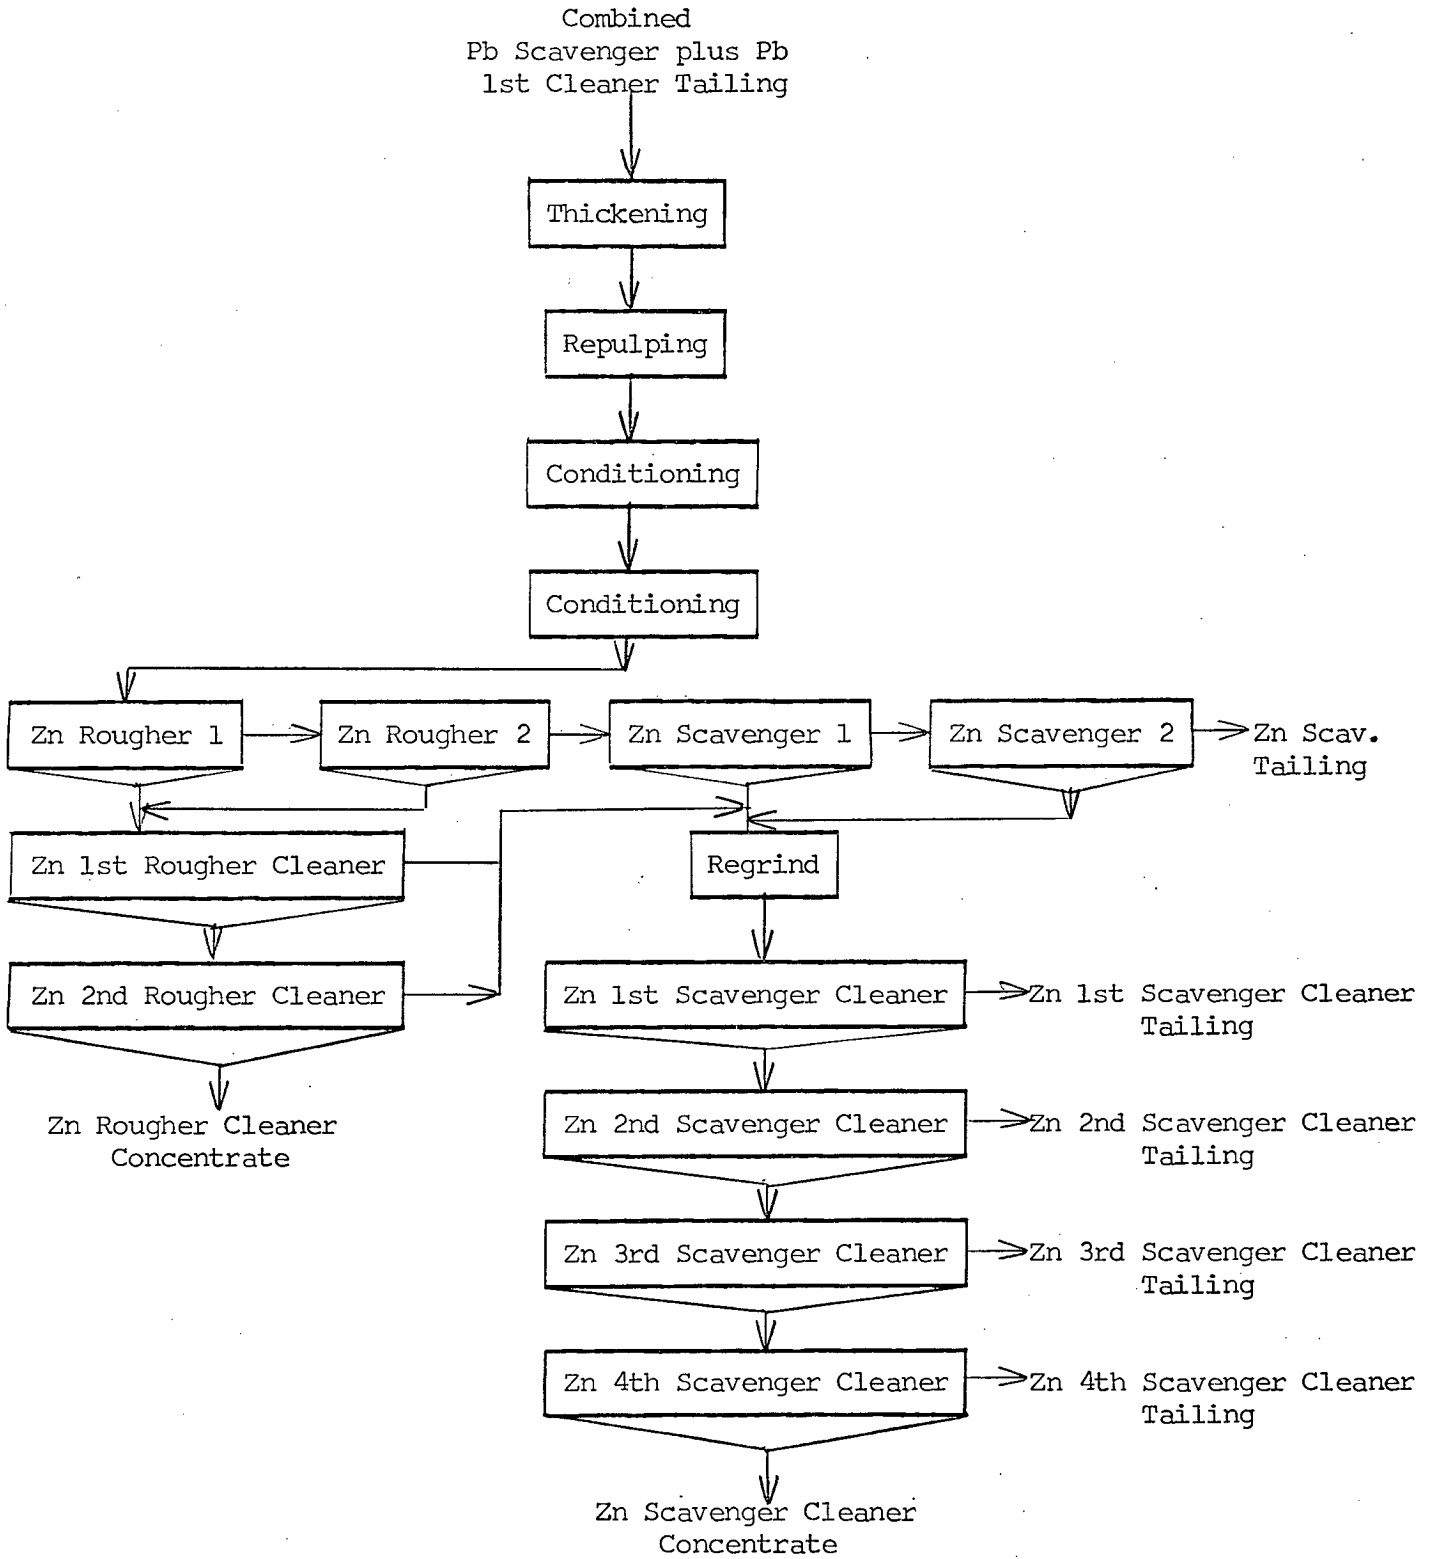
Combined
Pb Scavenger plus Pb
1st Cleaner Tailing

Thickening

Repulping

Conditioning

Conditioning

Zn Rougher 1

Zn Rougher 2

Zn Scavenger 1

Zn Scavenger 2

Zn Scav. Tailing

Zn 1st Rougher Cleaner

Regrind

Zn 2nd Rougher Cleaner

Zn 1st Scavenger Cleaner

Zn 1st Scavenger Cleaner Tailing

Zn Rougher Cleaner Concentrate

Zn 2nd Scavenger Cleaner

Zn 2nd Scavenger Cleaner Tailing

Zn 3rd Scavenger Cleaner

Zn 3rd Scavenger Cleaner Tailing

Zn 4th Scavenger Cleaner

Zn 4th Scavenger Cleaner Tailing

Zn Scavenger Cleaner Concentrate